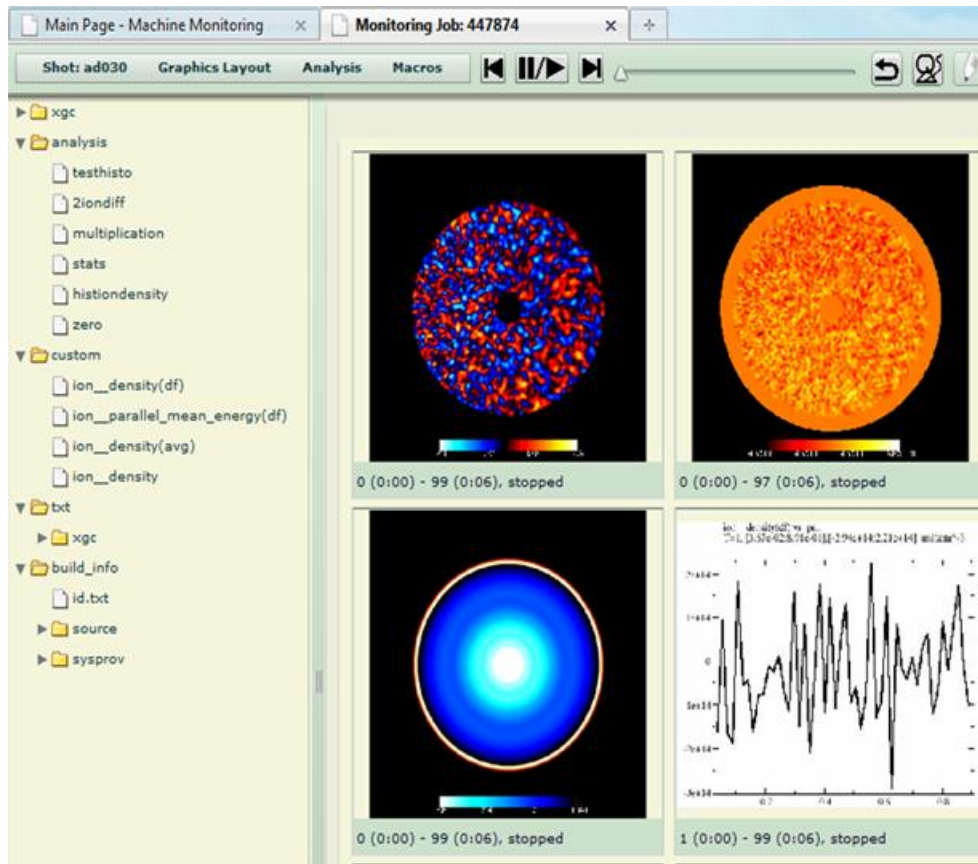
Main Page - Machine Monitoring ×
Monitoring Job: 447874 ×

Shot: ad030 Graphics Layout Analysis Macros

xgc
analysis
testhisto
2iondiff
multiplication
stats
histiondensity
zero
custom
ion__density(df)
ion__parallel_mean_energy(df)
ion__density(avg)
ion__density
txt
xgc
build_info
id.txt
source
sysprov

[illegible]

0 (0:00) - 99 (0:06), stopped

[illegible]

0 (0:00) - 97 (0:06), stopped

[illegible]

0 (0:00) - 99 (0:06), stopped

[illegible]

1 (0:00) - 99 (0:06), stopped